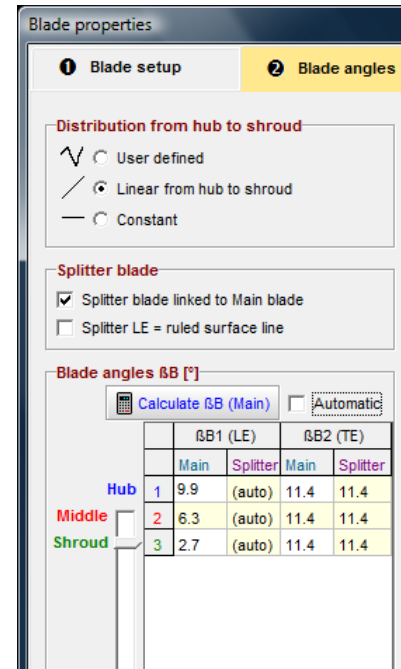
Blade properties

❶ Blade setup

❷ Blade angles

Distribution from hub to shroud

User defined

Linear from hub to shroud

Constant

Splitter blade

Splitter blade linked to Main blade

Splitter LE = ruled surface line

Blade angles ßB [°]

Calculate ßB (Main)

Automatic

| | ßB1 (LE) | | ßB2 (TE) | |
|---|---|---|---|---|
| | Main | Splitter | Main | Splitter |
| 1 | 9.9 | (auto) | 11.4 | 11.4 |
| 2 | 6.3 | (auto) | 11.4 | 11.4 |
| 3 | 2.7 | (auto) | 11.4 | 11.4 |

Hub

Middle

Shroud